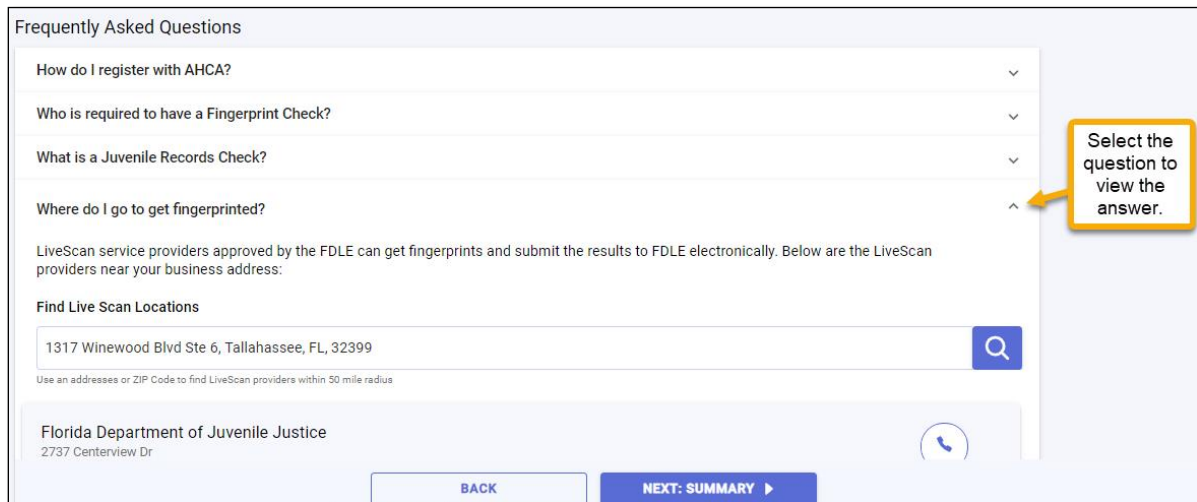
Frequently Asked Questions

How do I register with AHCA?

Who is required to have a Fingerprint Check?

What is a Juvenile Records Check?

Where do I go to get fingerprinted?

Select the question to view the answer.

LiveScan service providers approved by the FDLE can get fingerprints and submit the results to FDLE electronically. Below are the LiveScan providers near your business address:

Find Live Scan Locations

1317 Winewood Blvd Ste 6, Tallahassee, FL, 32399

Use an addresses or ZIP Code to find LiveScan providers within 50 mile radius

Florida Department of Juvenile Justice
2737 Centerview Dr

BACK

NEXT: SUMMARY